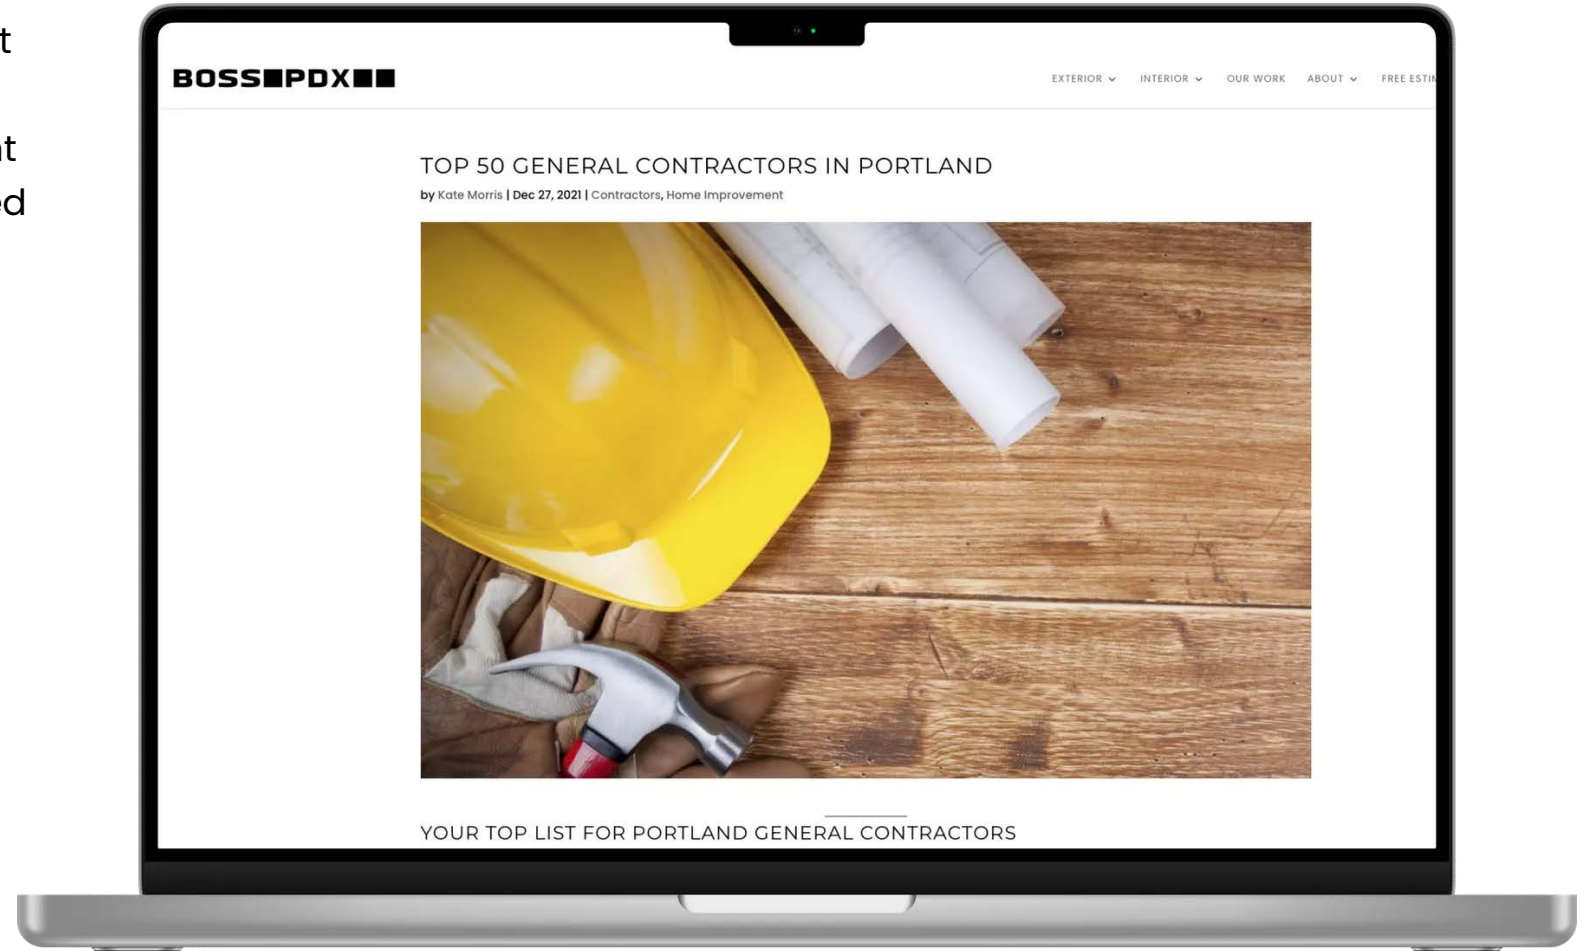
t

t

ed

BOSS■PDX■■

EXTERIOR INTERIOR OUR WORK ABOUT FREE ESTI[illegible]

TOP 50 GENERAL CONTRACTORS IN PORTLAND

by Kate Morris | Dec 27, 2021 | Contractors, Home Improvement

YOUR TOP LIST FOR PORTLAND GENERAL CONTRACTORS